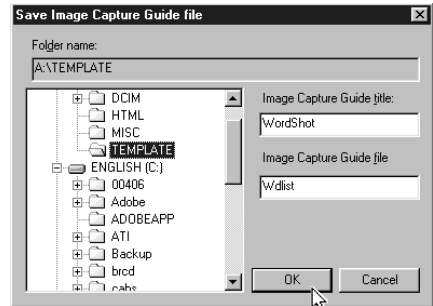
Save Image Capture Guide file

Folder name:

A:\TEMPLATE

DCIM
HTML
MISC
TEMPLATE
ENGLISH (C:)
00406
Adobe
ADOBEAPP
ATI
Backup
brcd
cabs

Image Capture Guide title:

WordShot

Image Capture Guide file

Wdlist

OK

Cancel